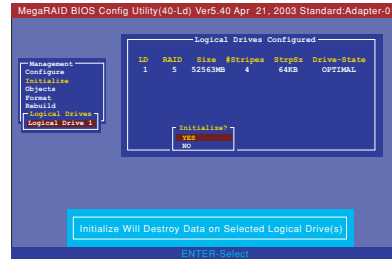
MegaRAID BIOS Config Utility(40-Ld) Ver5.40 Apr 21, 2003 Standard:Adapter-0

Management
Configure
Initialize
Objects
Format
Rebuild
Logical Drives
Logical Drive 1

Logical Drives Configured

| LD | RAID | Size | #Stripes | StrpSz | Drive-State |
|---|---|---|---|---|---|
| 1 | 5 | 52563MB | 4 | 64KB | OPTIMAL |

Initialize?
YES
NO

Initialize Will Destroy Data on Selected Logical Drive(s)

ENTER-Select